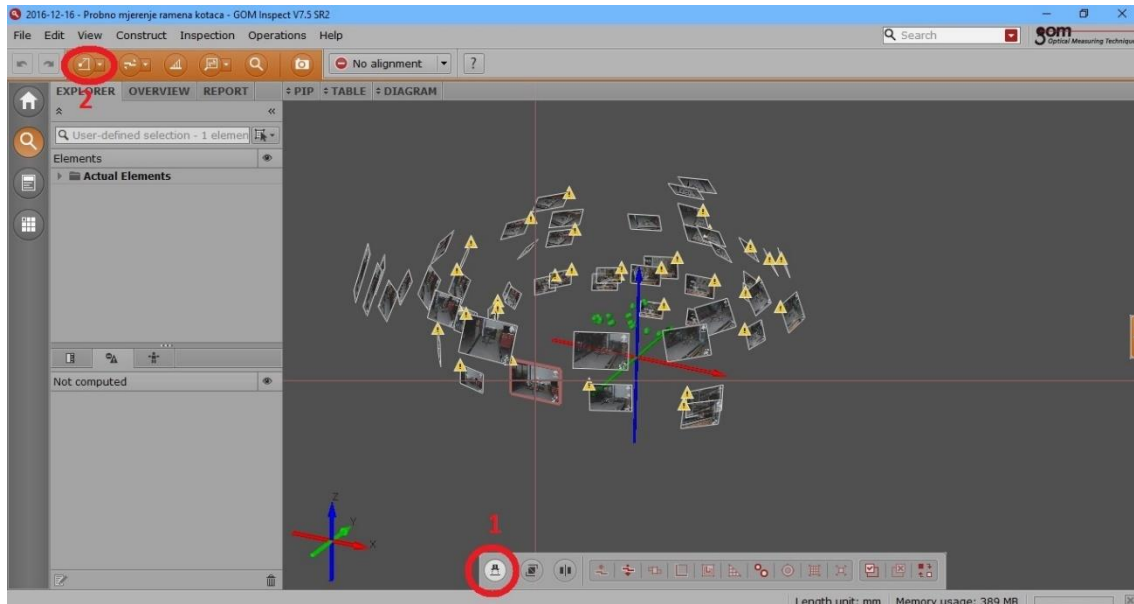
2016-12-16 - Probno mjerenje ramena kotaca - GOM Inspect V7.5 SR2

File Edit View Construct Inspection Operations Help

Search

gom Optical Measuring Technique

No alignment ?

2

EXPLORER OVERVIEW REPORT

PIP TABLE DIAGRAM

User-defined selection - 1 elemen

Elements

Actual Elements

Not computed

Z
Y
X

1

Length unit: mm Memory usage: 389 MB